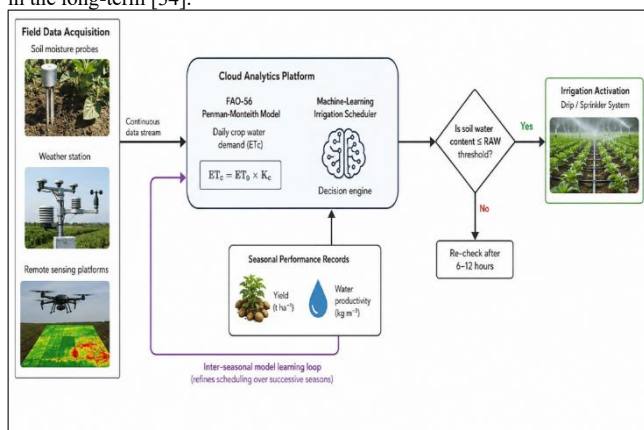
in the long-term [54].

Field Data Acquisition

Soil moisture probes

Weather station

Remote sensing platforms

Continuous data stream

Cloud Analytics Platform

FAO-56 Penman-Monteith Model

Daily crop water demand (ETc)

$ET_c = ET_0 \times K_c$

Machine-Learning Irrigation Scheduler

Decision engine

Is soil water content ≤ RAW threshold?

Yes

No

Irrigation Activation

Drip / Sprinkler System

Re-check after 6–12 hours

Seasonal Performance Records

Yield ($t\ ha^{-1}$)

Water productivity ($kg\ m^{-3}$)

Inter-seasonal model learning loop

(refines scheduling over successive seasons)